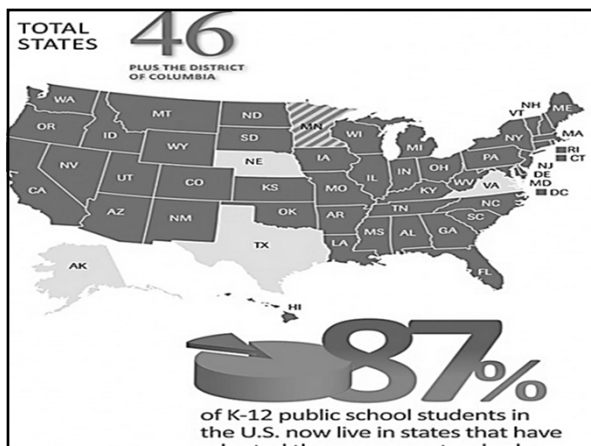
TOTAL STATES 46 PLUS THE DISTRICT OF COLUMBIA

WA
OR
ID
MT
WY
ND
SD
MN
WI
MI
NY
VT
NH
ME
MA
RI
CT
NJ
DE
MD
DC
PA
OH
IN
IL
IA
NE
NV
CA
UT
CO
KS
MO
KY
WV
VA
NC
SC
TN
AR
OK
AZ
NM
TX
LA
MS
AL
GA
FL
AK
HI

87%

of K-12 public school students in the U.S. now live in states that have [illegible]